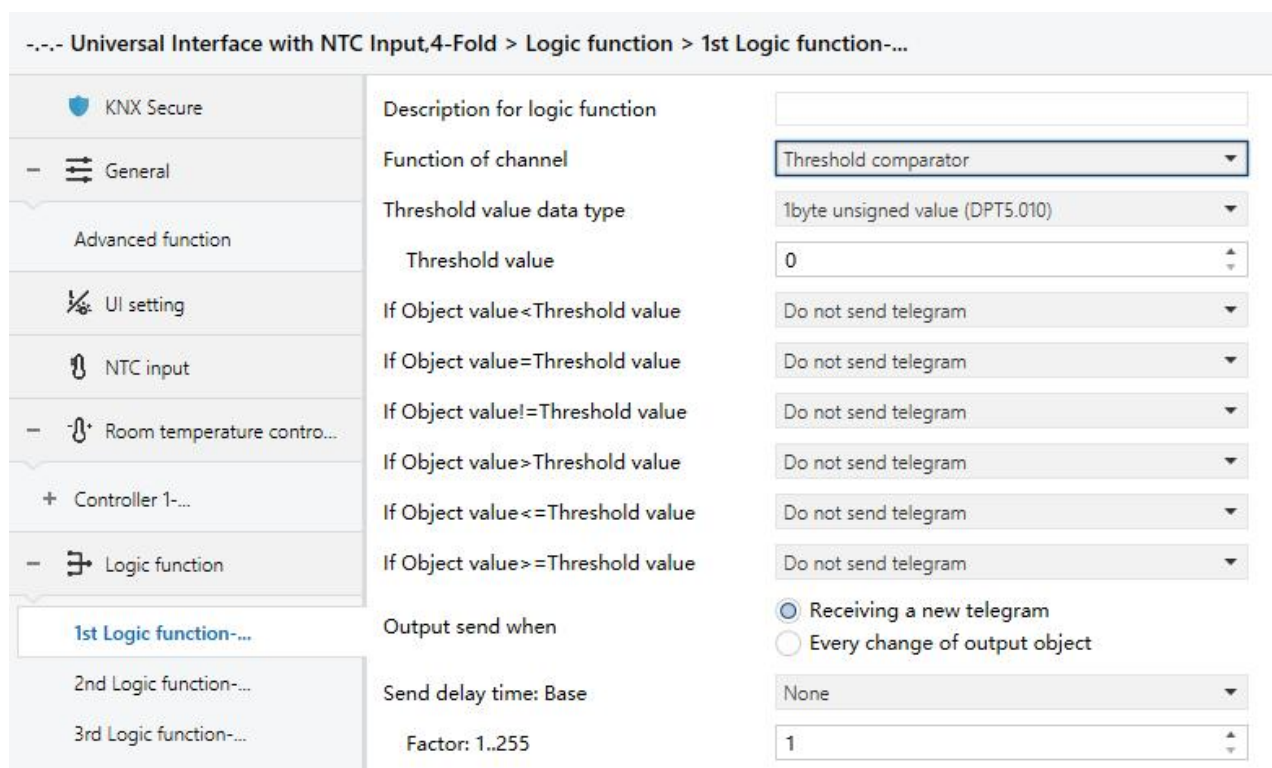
-.-.- Universal Interface with NTC Input,4-Fold > Logic function > 1st Logic function-...

KNX Secure

– General

Advanced function

UI setting

NTC input

– Room temperature contro...

+ Controller 1-...

– Logic function

1st Logic function-...

2nd Logic function-...

3rd Logic function-...

Description for logic function

Function of channel | Threshold comparator

Threshold value data type | 1byte unsigned value (DPT5.010)

Threshold value | 0

If Object value<Threshold value | Do not send telegram

If Object value=Threshold value | Do not send telegram

If Object value!=Threshold value | Do not send telegram

If Object value>Threshold value | Do not send telegram

If Object value<=Threshold value | Do not send telegram

If Object value>=Threshold value | Do not send telegram

Output send when | Receiving a new telegram | Every change of output object

Send delay time: Base | None

Factor: 1..255 | 1